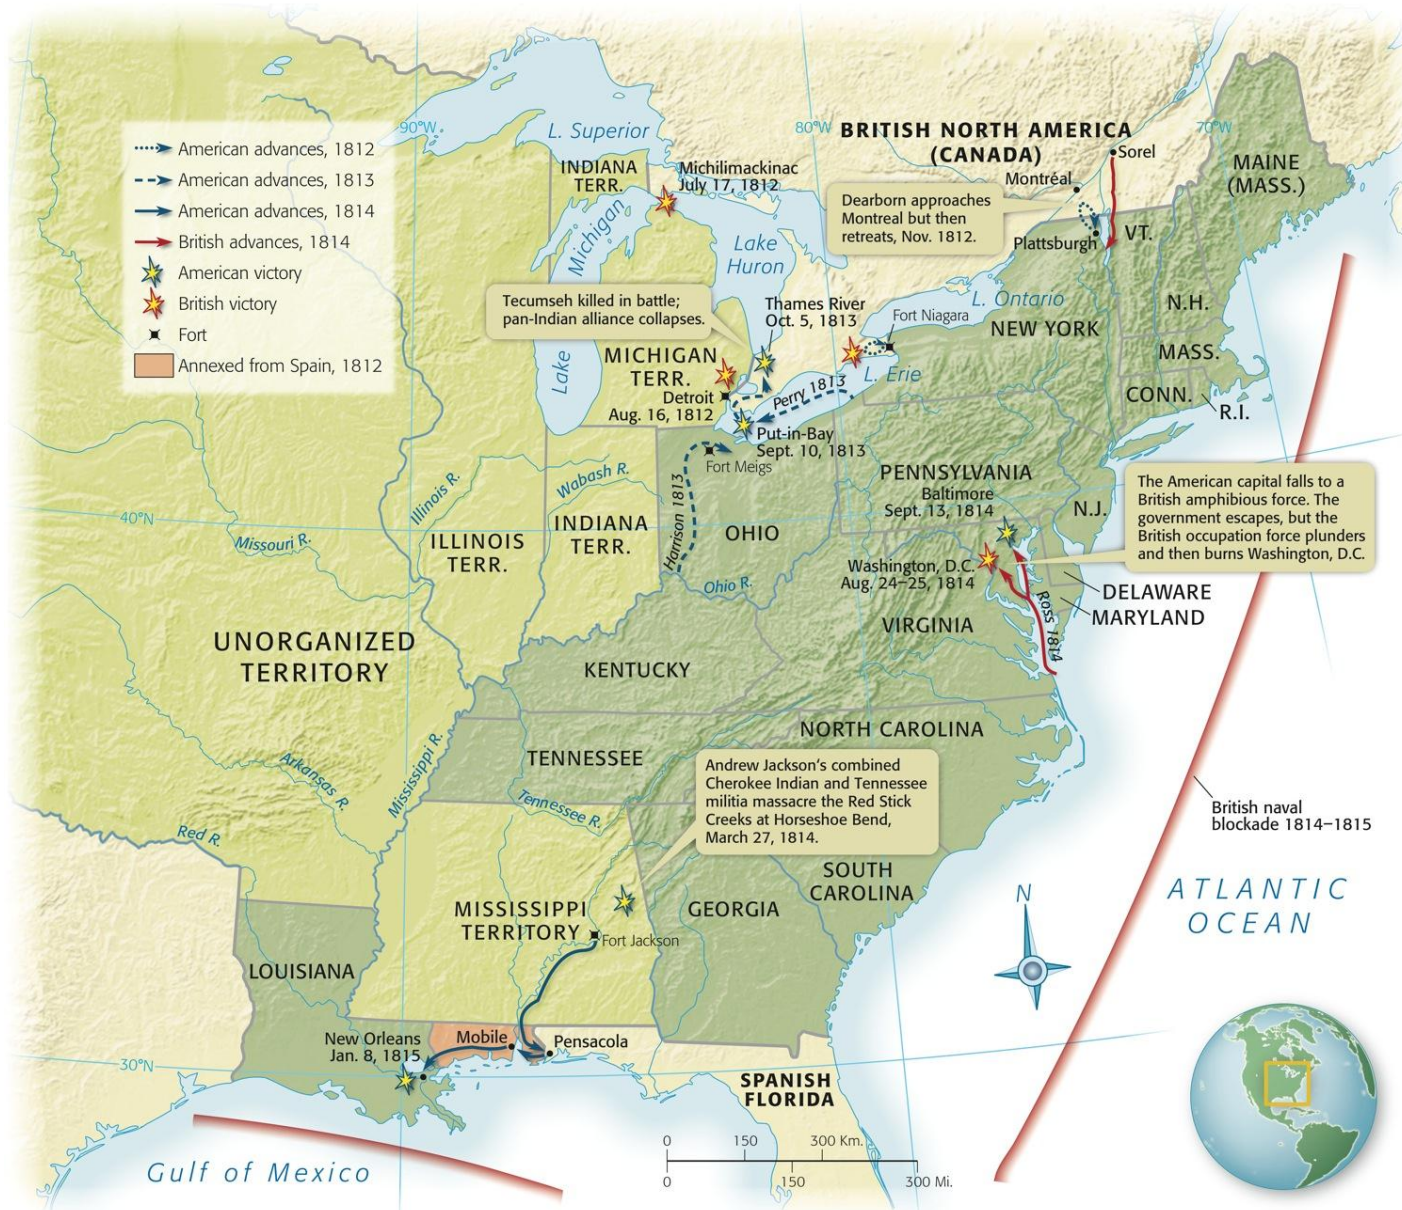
American advances, 1812
American advances, 1813
American advances, 1814
British advances, 1814
American victory
British victory
Fort
Annexed from Spain, 1812

90°W
80°W
70°W
40°N
30°N

L. Superior
BRITISH NORTH AMERICA (CANADA)
Sorel
MAINE (MASS.)
INDIANA TERR.
Michilimackinac July 17, 1812
Montréal
Dearborn approaches Montreal but then retreats, Nov. 1812.
Lake Michigan
Lake Huron
Plattsburgh
VT.
Tecumseh killed in battle; pan-Indian alliance collapses.
Thames River Oct. 5, 1813
Fort Niagara
L. Ontario
N.H.
NEW YORK
MASS.
MICHIGAN TERR.
Detroit Aug. 16, 1812
Perry 1813
L. Erie
CONN.
R.I.
Put-in-Bay Sept. 10, 1813
Fort Meigs
PENNSYLVANIA
Baltimore Sept. 13, 1814
The American capital falls to a British amphibious force. The government escapes, but the British occupation force plunders and then burns Washington, D.C.
N.J.
Illinois R.
Wabash R.
Missouri R.
ILLINOIS TERR.
INDIANA TERR.
Harrison 1813
OHIO
Ohio R.
Washington, D.C. Aug. 24–25, 1814
DELAWARE
MARYLAND
Ross 1814
UNORGANIZED TERRITORY
VIRGINIA
KENTUCKY
NORTH CAROLINA
TENNESSEE
Andrew Jackson's combined Cherokee Indian and Tennessee militia massacre the Red Stick Creeks at Horseshoe Bend, March 27, 1814.
Arkansas R.
Mississippi R.
Tennessee R.
Red R.
British naval blockade 1814–1815
SOUTH CAROLINA
MISSISSIPPI TERRITORY
GEORGIA
Fort Jackson
ATLANTIC OCEAN
N
LOUISIANA
New Orleans Jan. 8, 1815
Mobile
Pensacola
SPANISH FLORIDA
Gulf of Mexico
0 150 300 Km.
0 150 300 Mi.